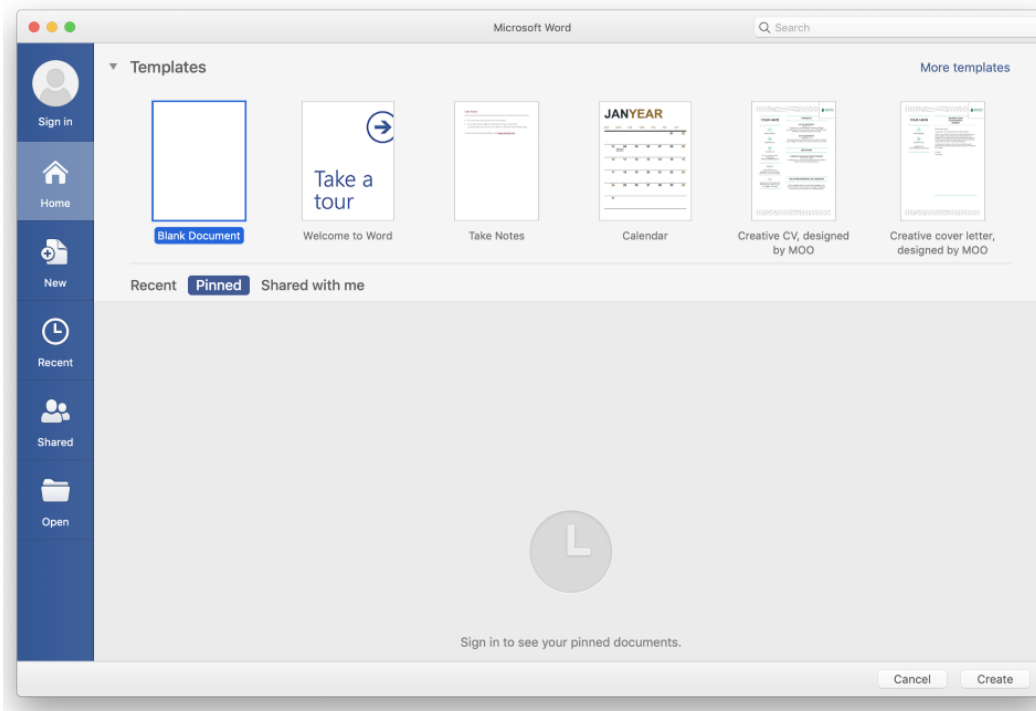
Microsoft Word

Search

Sign in

Home

New

Recent

Shared

Open

Templates

More templates

Blank Document

Take a tour

Welcome to Word

Take Notes

JANYEAR

Calendar

YOUR NAME

Creative CV, designed by MOO

YOUR NAME

Creative cover letter, designed by MOO

Recent Pinned Shared with me

Sign in to see your pinned documents.

Cancel Create